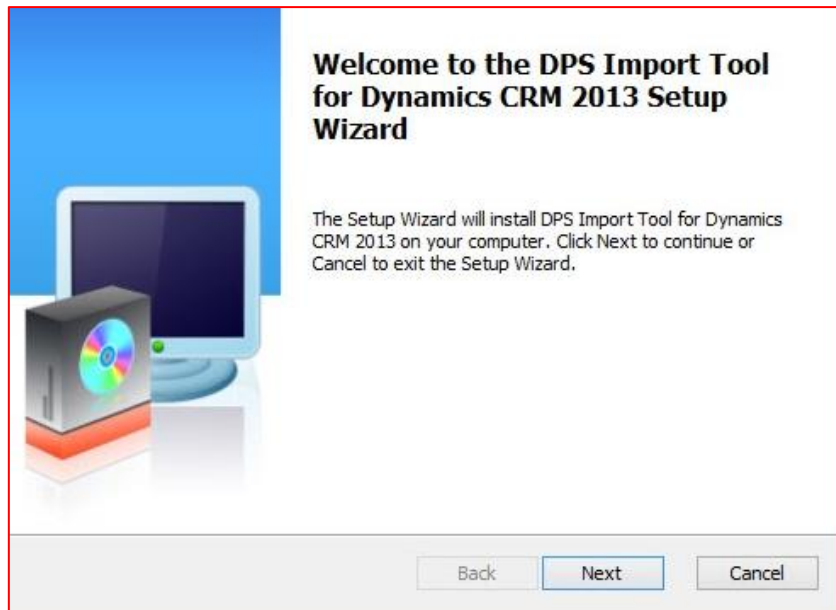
Welcome to the DPS Import Tool for Dynamics CRM 2013 Setup Wizard

The Setup Wizard will install DPS Import Tool for Dynamics CRM 2013 on your computer. Click Next to continue or Cancel to exit the Setup Wizard.

Back Next Cancel